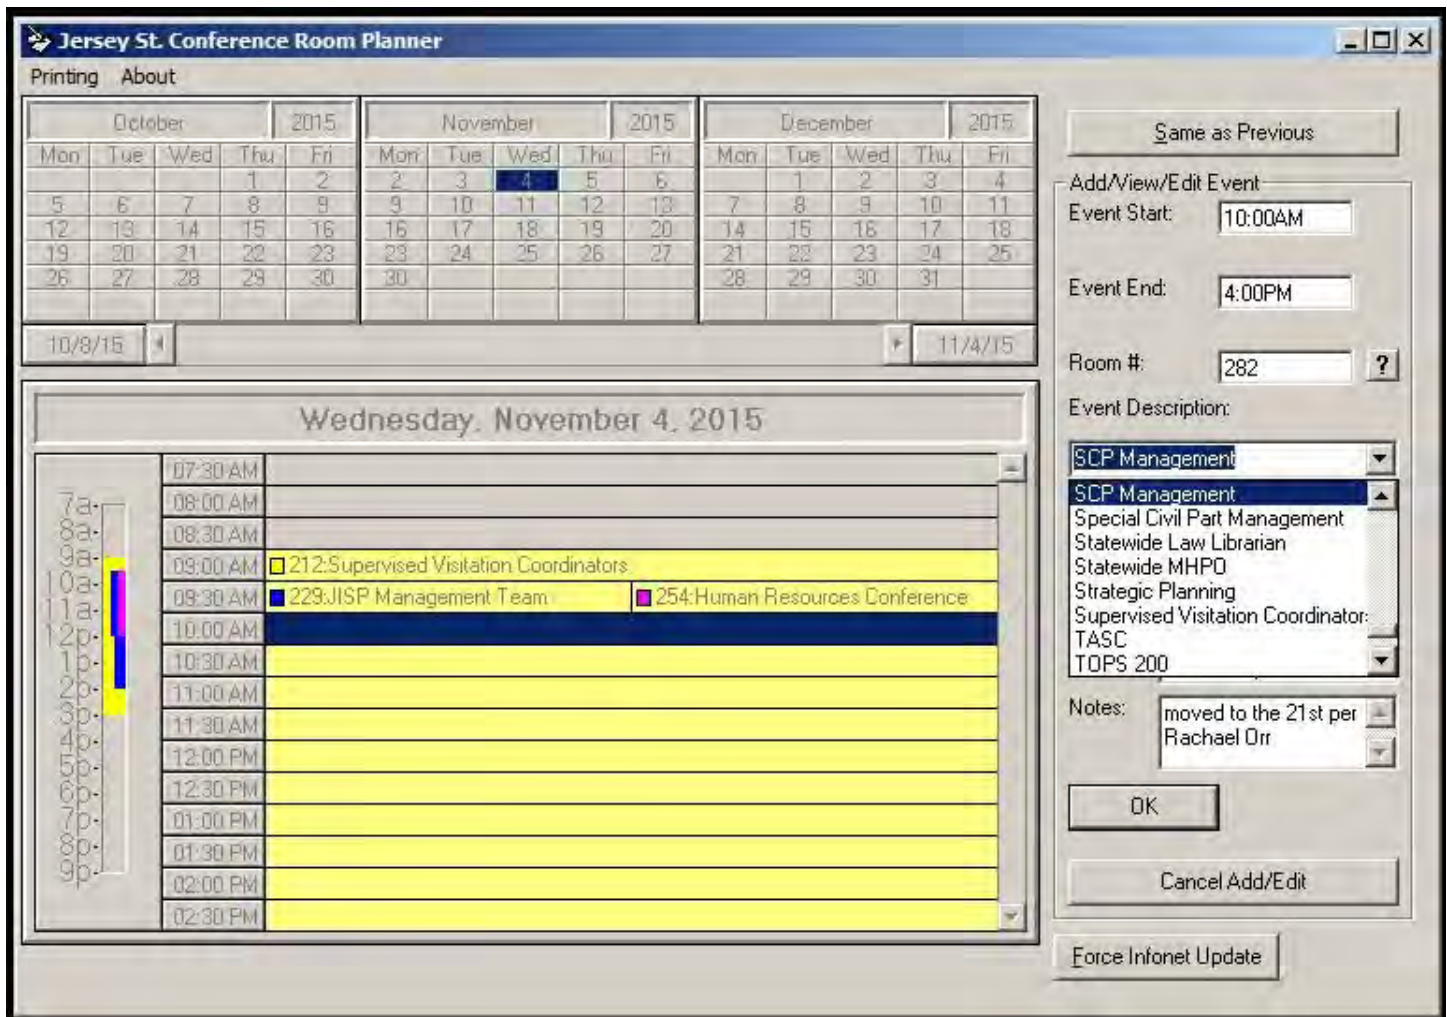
Jersey St. Conference Room Planner

Printing About

| October | | | | 2015 |
|---|---|---|---|---|
| Mon | Tue | Wed | Thu | Fri |
| | | | 1 | 2 |
| 5 | 6 | 7 | 8 | 9 |
| 12 | 13 | 14 | 15 | 16 |
| 19 | 20 | 21 | 22 | 23 |
| 26 | 27 | 28 | 29 | 30 |

| November | | | | 2015 |
|---|---|---|---|---|
| Mon | Tue | Wed | Thu | Fri |
| 2 | 3 | 4 | 5 | 6 |
| 9 | 10 | 11 | 12 | 13 |
| 16 | 17 | 18 | 19 | 20 |
| 23 | 24 | 25 | 26 | 27 |
| 30 | | | | |

| December | | | | 2015 |
|---|---|---|---|---|
| Mon | Tue | Wed | Thu | Fri |
| | 1 | 2 | 3 | 4 |
| 7 | 8 | 9 | 10 | 11 |
| 14 | 15 | 16 | 17 | 18 |
| 21 | 22 | 23 | 24 | 25 |
| 28 | 29 | 30 | 31 | |

10/8/15 11/4/15

Wednesday, November 4, 2015

7a- 8a- 9a- 10a- 11a- 12p- 1p- 2p- 3p- 4p- 5p- 6p- 7p- 8p- 9p-

07:30 AM
08:00 AM
08:30 AM
09:00 AM 212:Supervised Visitation Coordinators
09:30 AM 229:JISP Management Team 254:Human Resources Conference
10:00 AM
10:30 AM
11:00 AM
11:30 AM
12:00 PM
12:30 PM
01:00 PM
01:30 PM
02:00 PM
02:30 PM

Same as Previous

Add/View/Edit Event
Event Start: 10:00AM
Event End: 4:00PM
Room #: 282 ?
Event Description:
SCP Management
SCP Management
Special Civil Part Management
Statewide Law Librarian
Statewide MHPO
Strategic Planning
Supervised Visitation Coordinator
TASC
TOPS 200
Notes: moved to the 21st per Rachael Orr
OK
Cancel Add/Edit
Force Infonet Update